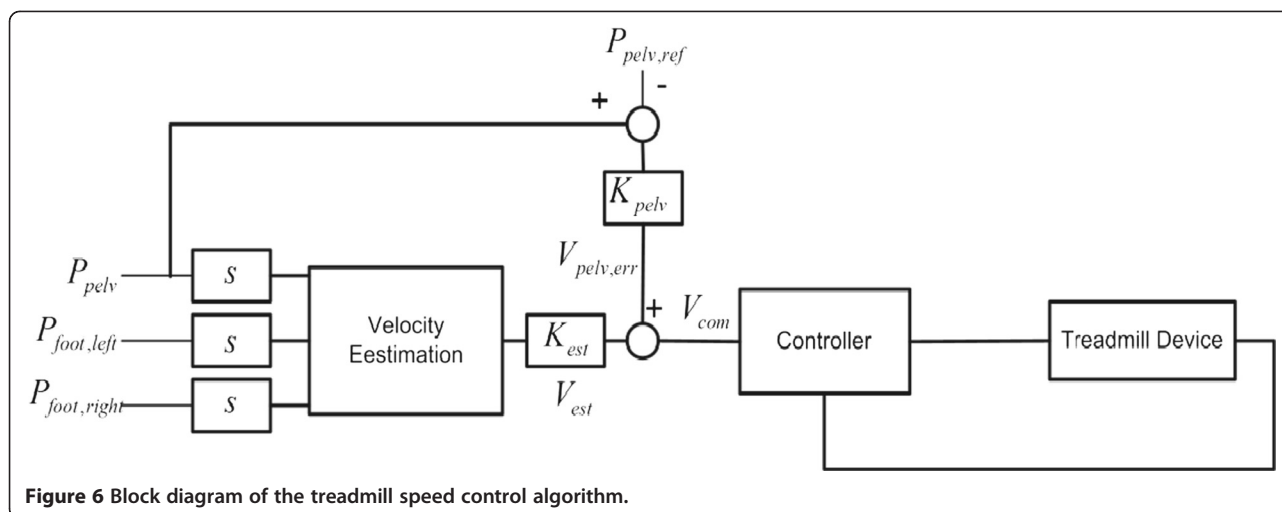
$P_{pelv,ref}$

+

-

$K_{pelv}$

$V_{pelv,err}$

$P_{pelv}$

$s$

$P_{foot,left}$

$s$

$P_{foot,right}$

$s$

Velocity Eestimation

$K_{est}$

$V_{est}$

+

$V_{com}$

Controller

Treadmill Device

**Figure 6 Block diagram of the treadmill speed control algorithm.**